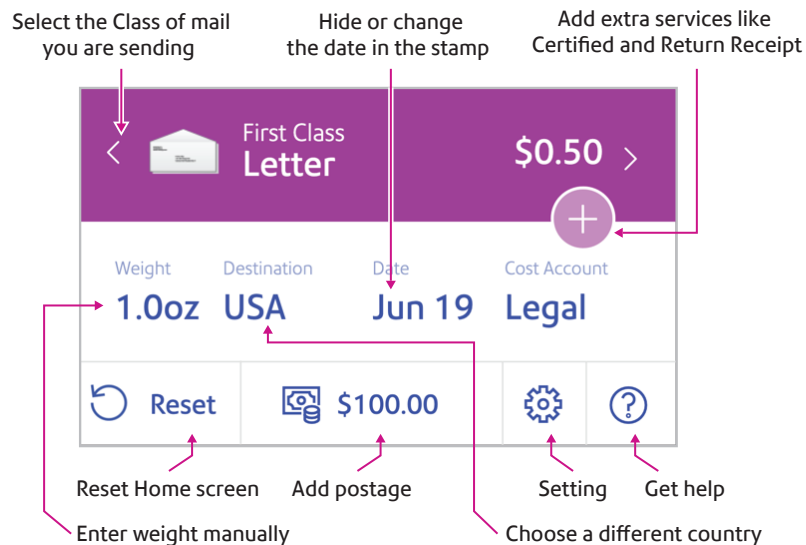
Select the Class of mail you are sending

Hide or change the date in the stamp

Add extra services like Certified and Return Receipt

First Class
Letter

$0.50

+

Weight
1.0oz

Destination
USA

Date
Jun 19

Cost Account
Legal

Reset

$100.00

Reset Home screen

Add postage

Setting

Get help

Enter weight manually

Choose a different country